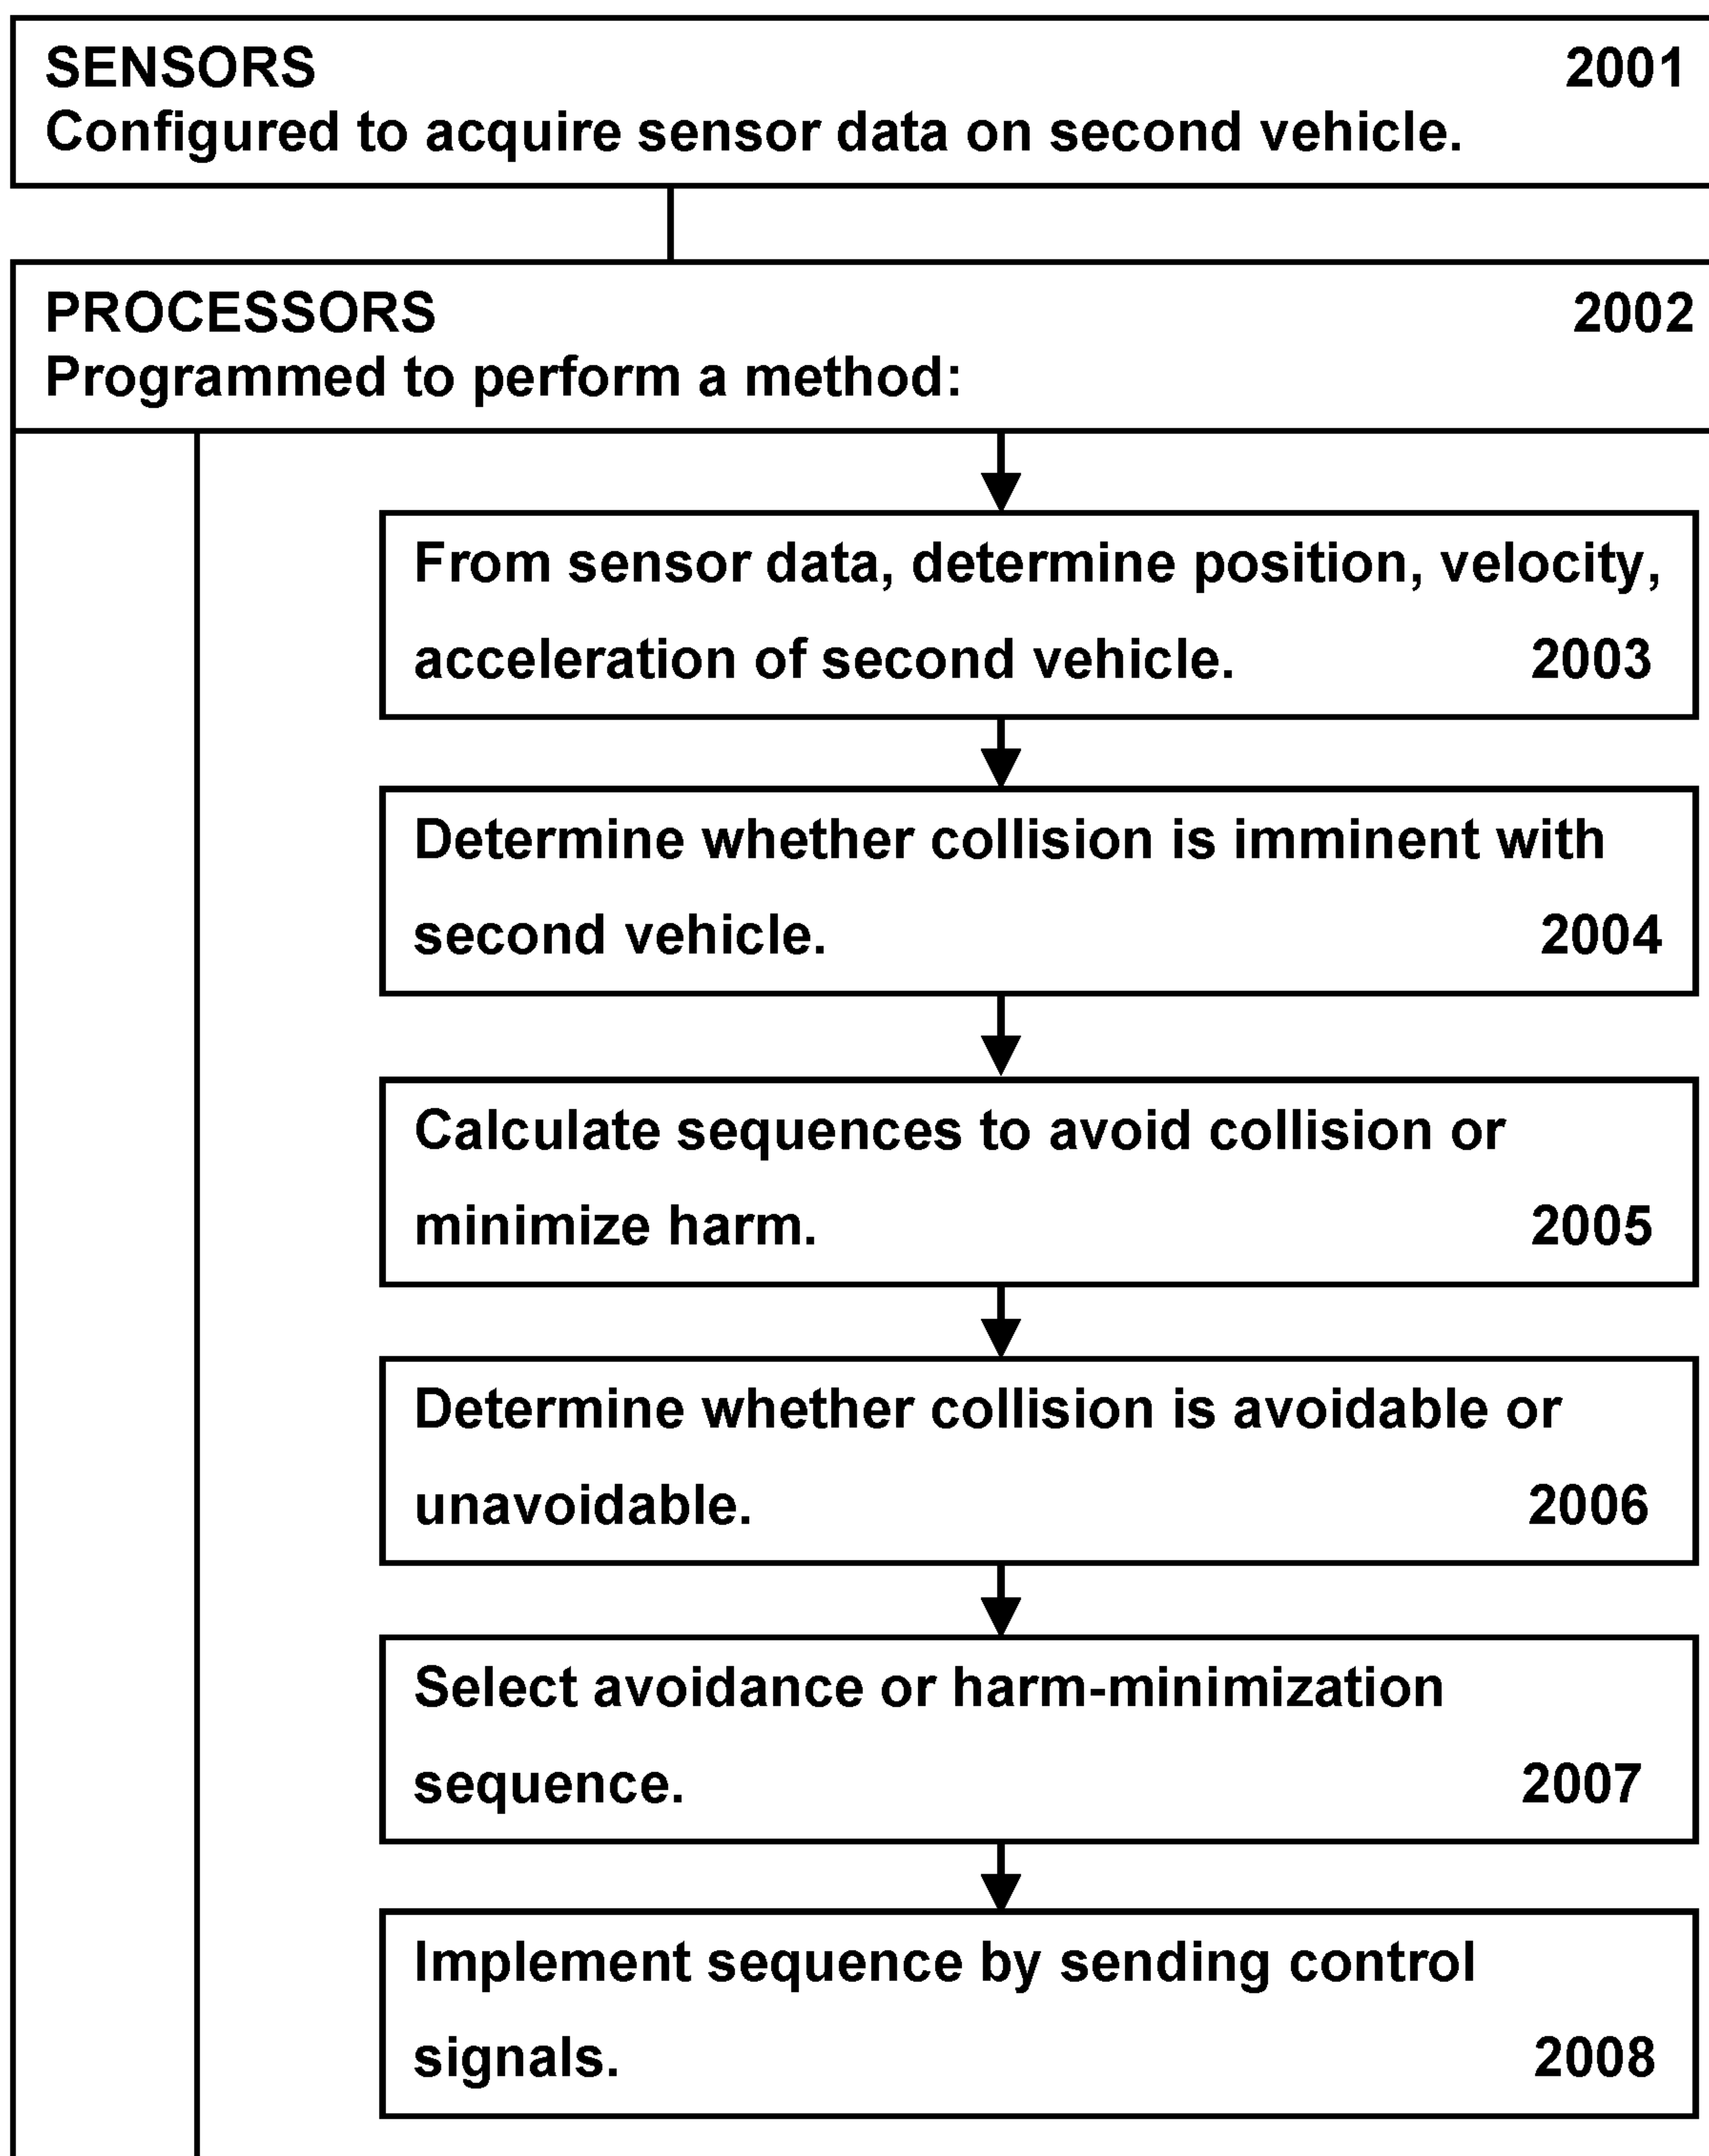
SENSORS 2001
Configured to acquire sensor data on second vehicle.

PROCESSORS 2002
Programmed to perform a method:

From sensor data, determine position, velocity, acceleration of second vehicle. 2003

Determine whether collision is imminent with second vehicle. 2004

Calculate sequences to avoid collision or minimize harm. 2005

Determine whether collision is avoidable or unavoidable. 2006

Select avoidance or harm-minimization sequence. 2007

Implement sequence by sending control signals. 2008